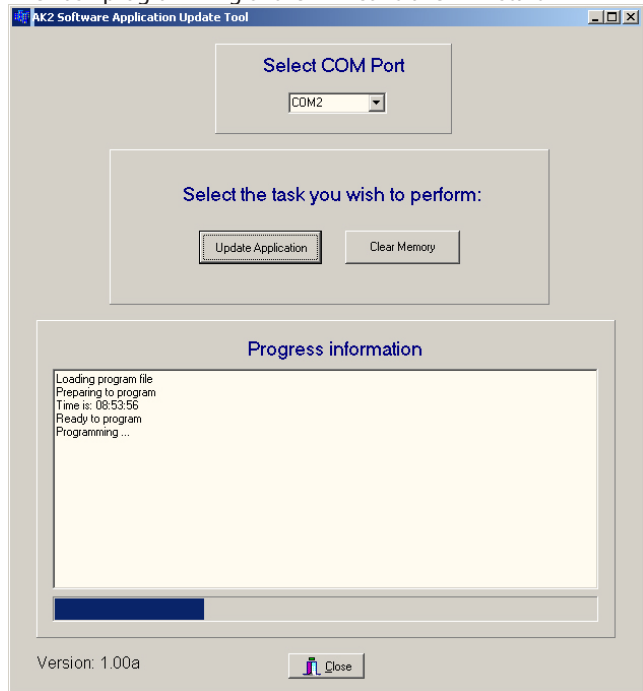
AK2 Software Application Update Tool

Select COM Port

COM2

Select the task you wish to perform:

Update Application

Clear Memory

Progress information

Loading program file
Preparing to program
Time is: 08:53:56
Ready to program
Programming ...

Version: 1.00a

Close